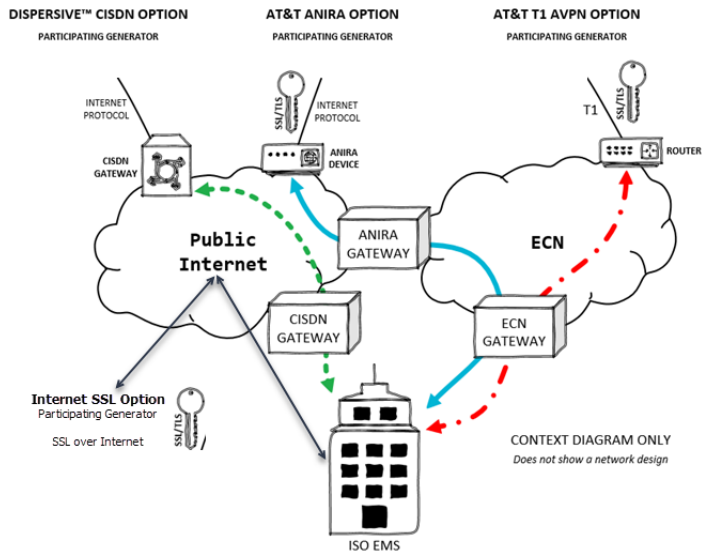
DISPERSIVE™ CISDN OPTION
PARTICIPATING GENERATOR

AT&T ANIRA OPTION
PARTICIPATING GENERATOR

AT&T T1 AVPN OPTION
PARTICIPATING GENERATOR

INTERNET PROTOCOL

CISDN GATEWAY

SSL/TLS

INTERNET PROTOCOL

ANIRA DEVICE

T1

SSL/TLS

ROUTER

Public Internet

ANIRA GATEWAY

ECN

CISDN GATEWAY

ECN GATEWAY

Internet SSL Option
Participating Generator

SSL over Internet

SSL/TLS

CONTEXT DIAGRAM ONLY
Does not show a network design

ISO EMS